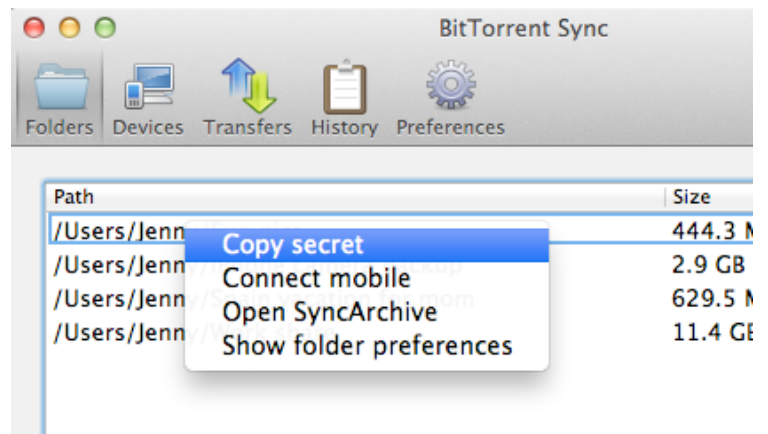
BitTorrent Sync

Folders Devices Transfers History Preferences

| Path | Size |
|---|---|
| /Users/Jenn | 444.3 M |
| /Users/Jenn | 2.9 GB |
| /Users/Jenn | 629.5 M |
| /Users/Jenn | 11.4 GE |

Copy secret
Connect mobile
Open SyncArchive
Show folder preferences